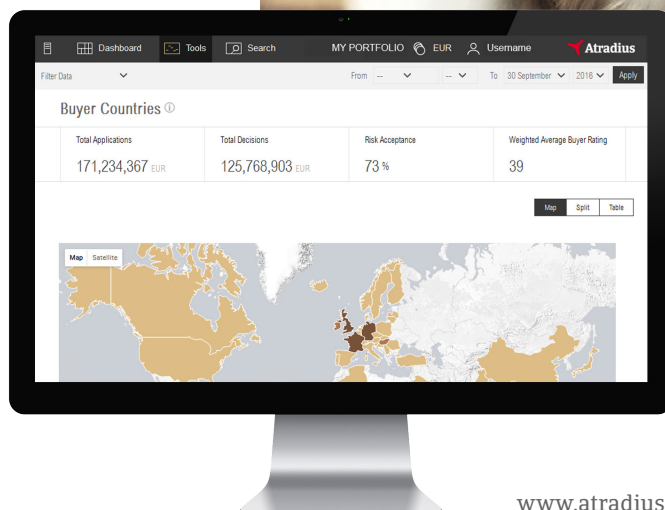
Dashboard Tools Search MY PORTFOLIO EUR Username Atradius

Filter Data From -- -- To 30 September 2016 Apply

Buyer Countries

Total Applications
171,234,367 EUR

Total Decisions
125,768,903 EUR

Risk Acceptance
73 %

Weighted Average Buyer Rating
39

Map Split Table

Map Satellite

www.atradius